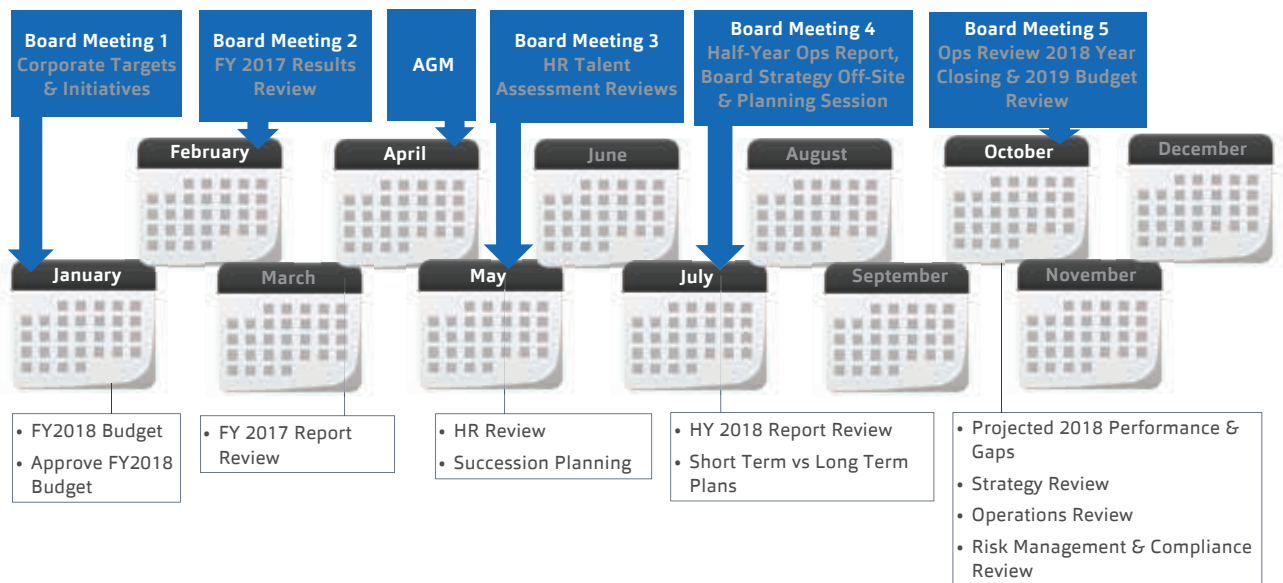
Board Meeting 1
Corporate Targets & Initiatives

Board Meeting 2
FY 2017 Results Review

AGM

Board Meeting 3
HR Talent Assessment Reviews

Board Meeting 4
Half-Year Ops Report, Board Strategy Off-Site & Planning Session

Board Meeting 5
Ops Review 2018 Year Closing & 2019 Budget Review

February

April

June

August

October

December

January

March

May

July

September

November

• FY2018 Budget
• Approve FY2018 Budget

• FY 2017 Report Review

• HR Review
• Succession Planning

• HY 2018 Report Review
• Short Term vs Long Term Plans

• Projected 2018 Performance & Gaps
• Strategy Review
• Operations Review
• Risk Management & Compliance Review